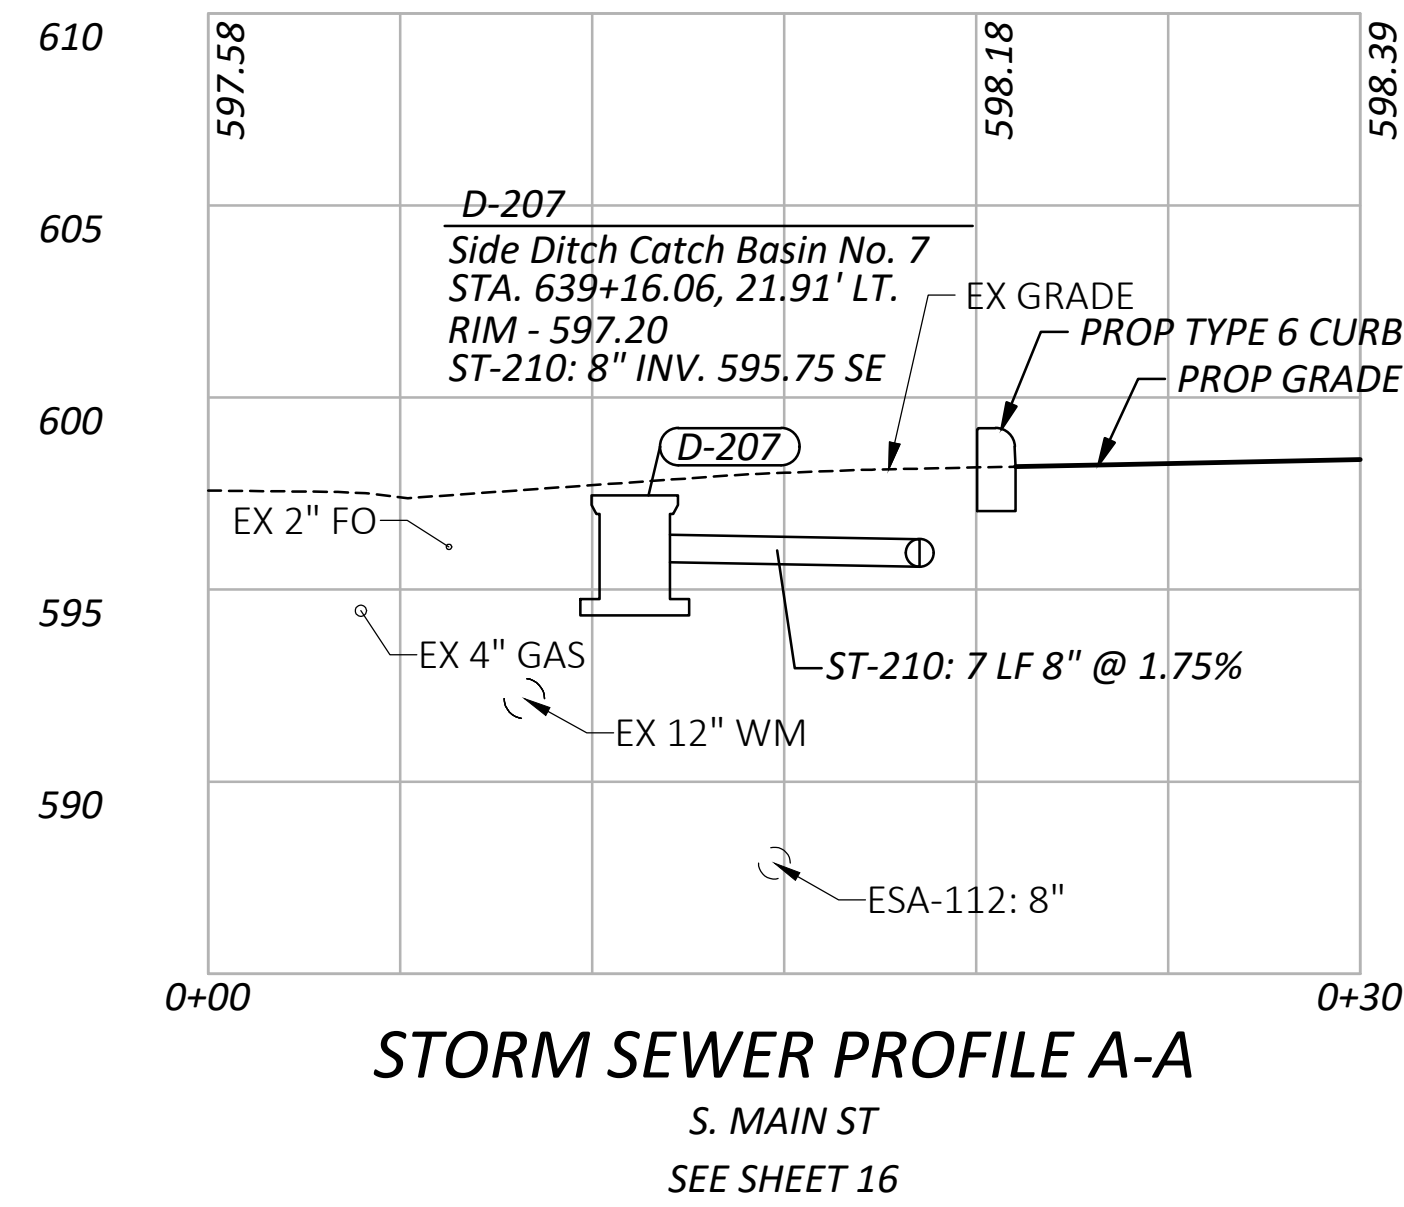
610

605

600

595

590

597.58

598.18

598.39

D-207

Side Ditch Catch Basin No. 7
STA. 639+16.06, 21.91' LT.
RIM - 597.20
ST-210: 8" INV. 595.75 SE

EX GRADE

PROP TYPE 6 CURB

PROP GRADE

D-207

EX 2" FO

EX 4" GAS

ST-210: 7 LF 8" @ 1.75%

EX 12" WM

ESA-112: 8"

0+00

0+30

STORM SEWER PROFILE A-A

S. MAIN ST

SEE SHEET 16